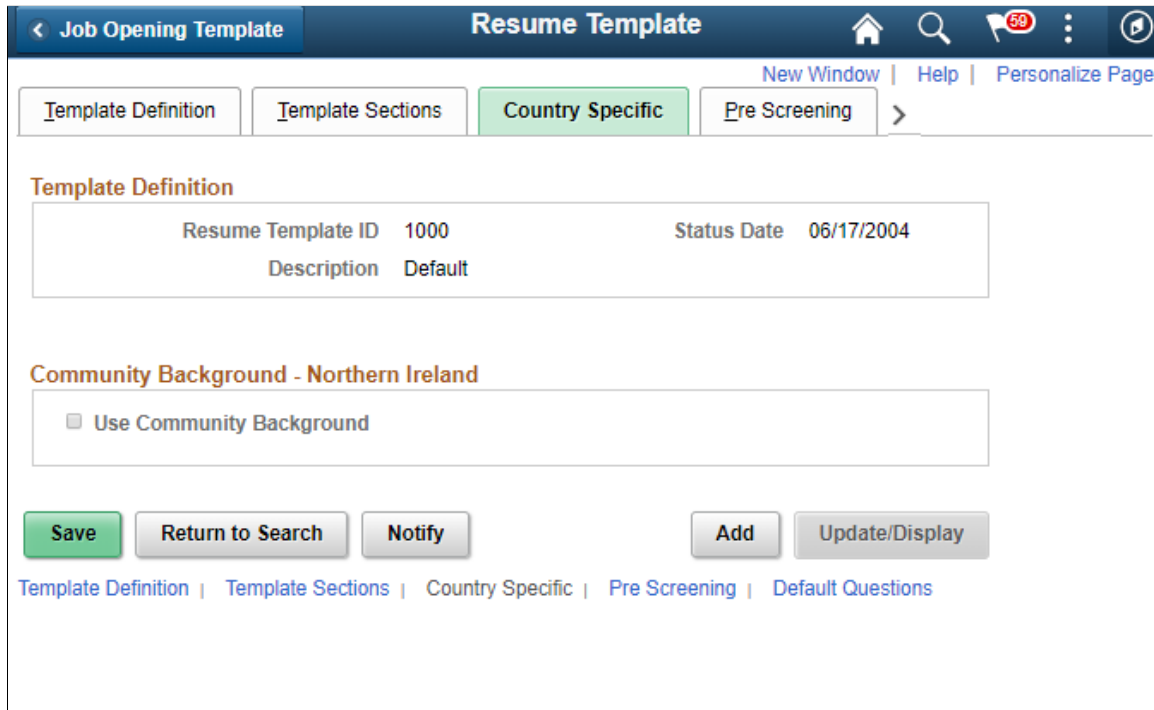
Job Opening Template

Resume Template

59

New Window | Help | Personalize Page

Template Definition | Template Sections | Country Specific | Pre Screening

Template Definition

Resume Template ID 1000

Status Date 06/17/2004

Description Default

Community Background - Northern Ireland

Use Community Background

Save | Return to Search | Notify | Add | Update/Display

Template Definition | Template Sections | Country Specific | Pre Screening | Default Questions